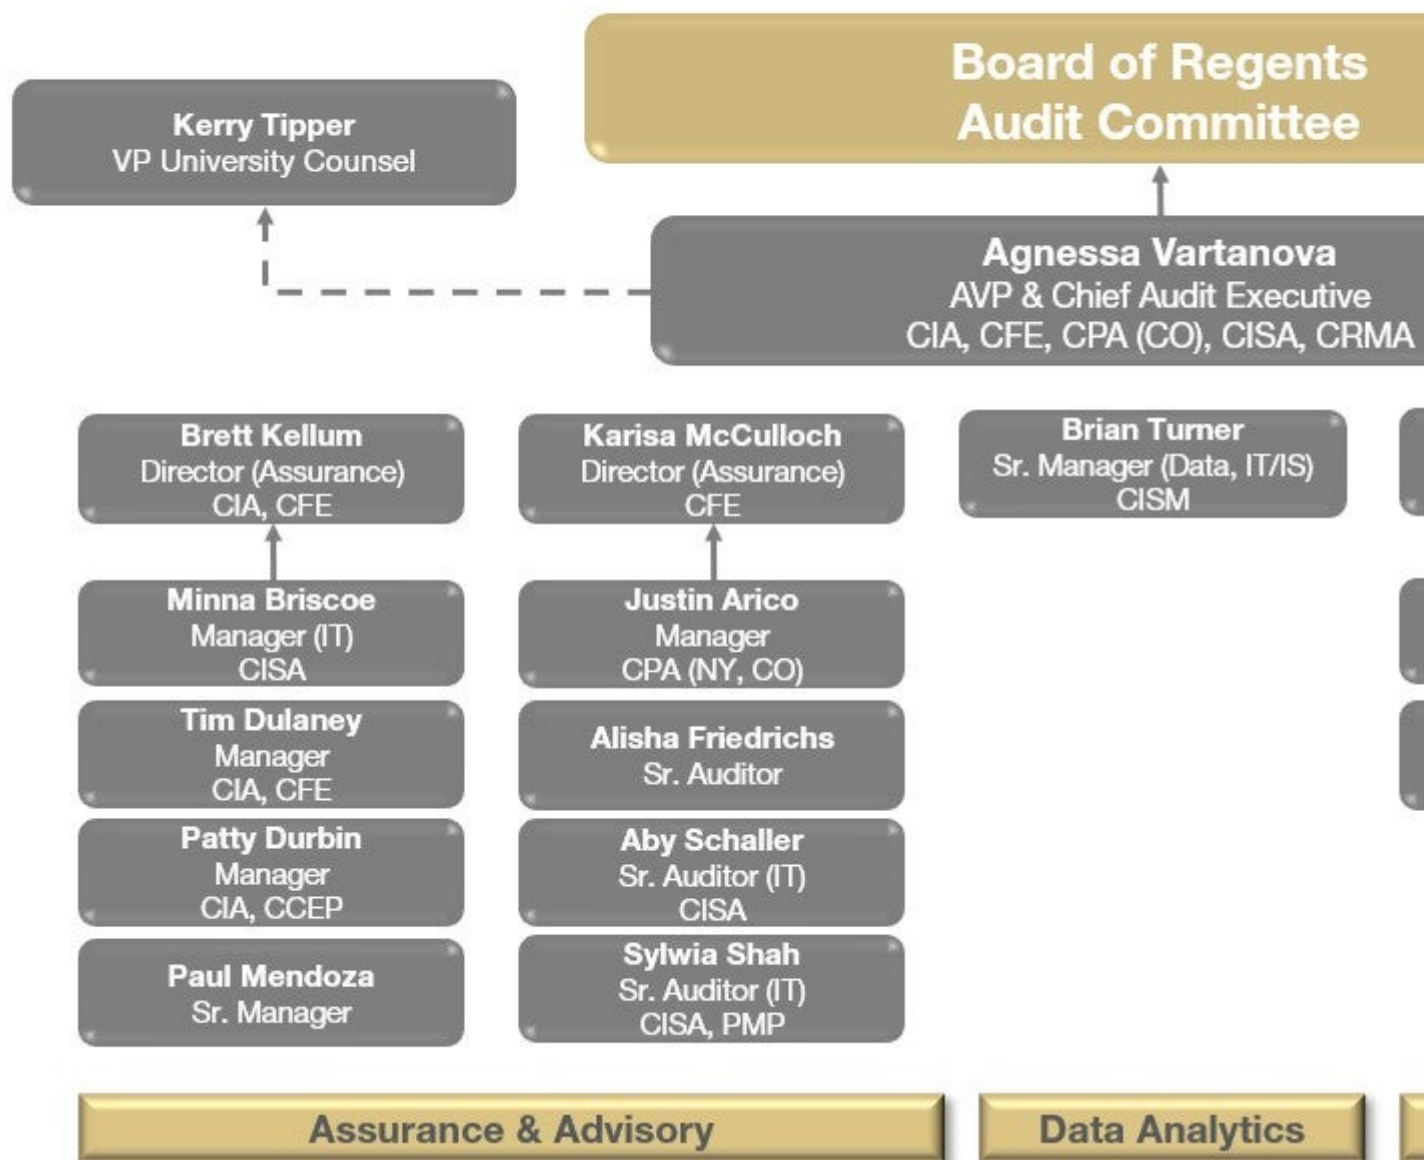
Board of Regents
Audit Committee

Kerry Tipper
VP University Counsel

Agnessa Vartanova
AVP & Chief Audit Executive
CIA, CFE, CPA (CO), CISA, CRMA

Brett Kellum
Director (Assurance)
CIA, CFE

Minna Briscoe
Manager (IT)
CISA

Tim Dulaney
Manager
CIA, CFE

Patty Durbin
Manager
CIA, CCEP

Paul Mendoza
Sr. Manager

Karisa McCulloch
Director (Assurance)
CFE

Justin Arico
Manager
CPA (NY, CO)

Alisha Friedrichs
Sr. Auditor

Aby Schaller
Sr. Auditor (IT)
CISA

Sylwia Shah
Sr. Auditor (IT)
CISA, PMP

Brian Turner
Sr. Manager (Data, IT/IS)
CISM

Assurance & Advisory

Data Analytics